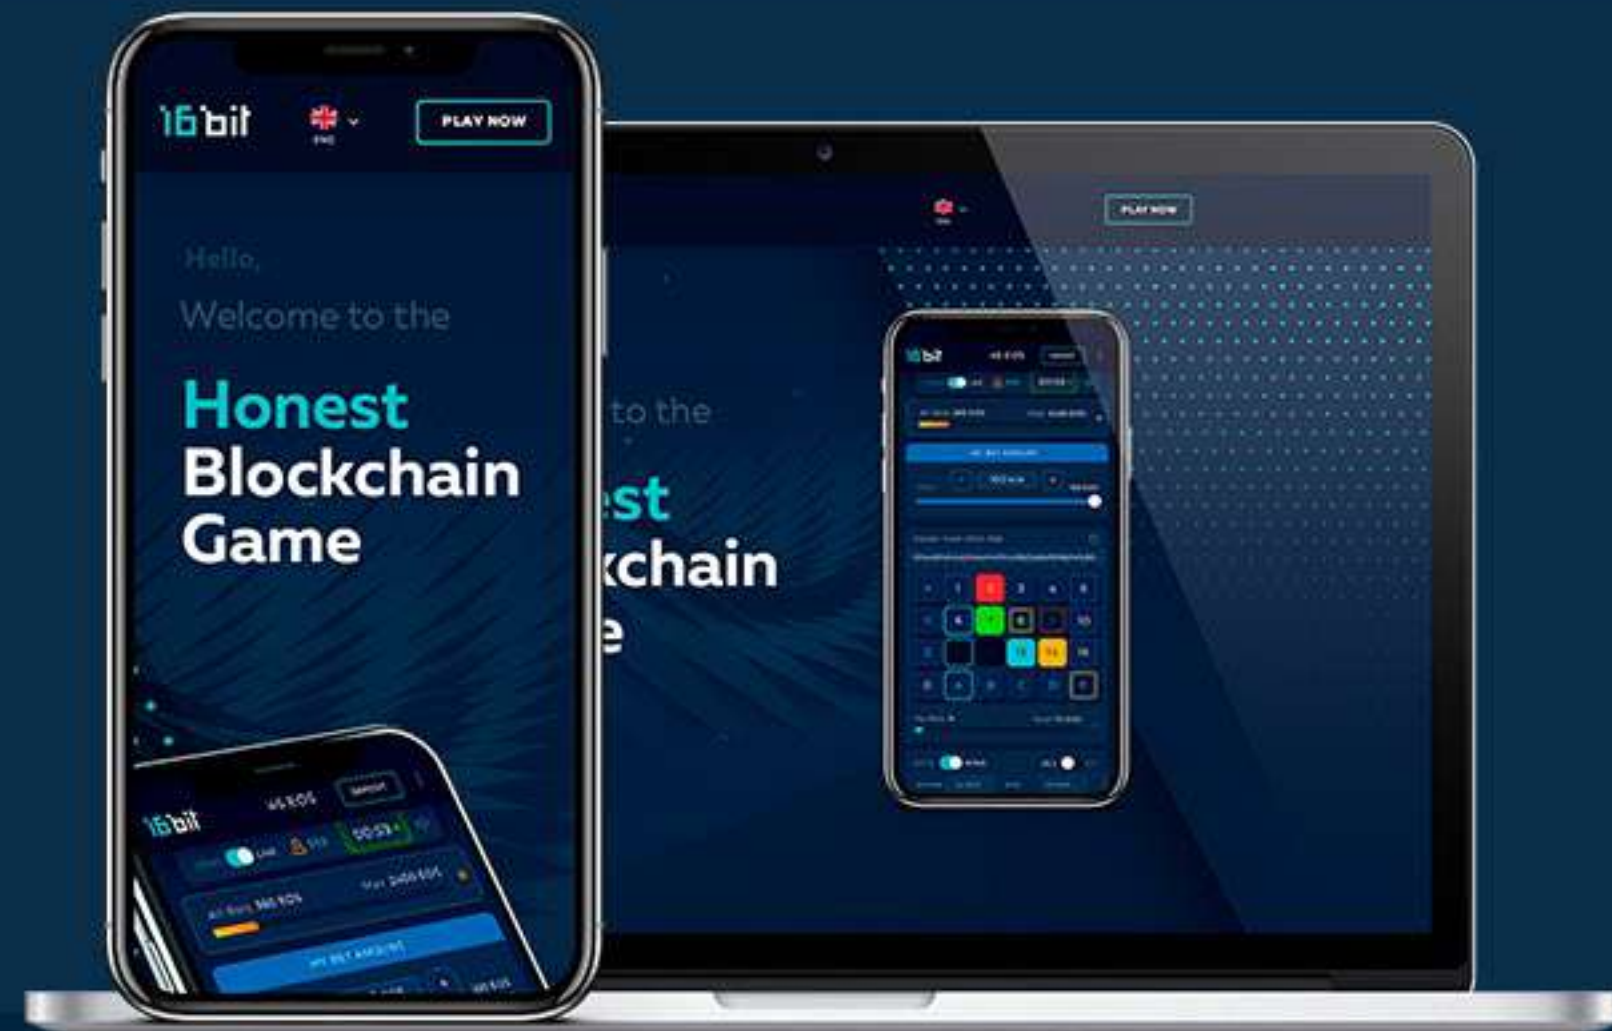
16bit

ENG

PLAY NOW

Hello,

Welcome to the

Honest
Blockchain
Game

16bit

45 EOS

DEPOSIT

00:59

All Bets 360 EOS

Max 2400 EOS

MY BET AMOUNT

PLAY NOW

to the

est
kchain
e

16bit

MY BET AMOUNT

1

2

3

4

5

6

7

8

10

13

14

16

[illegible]